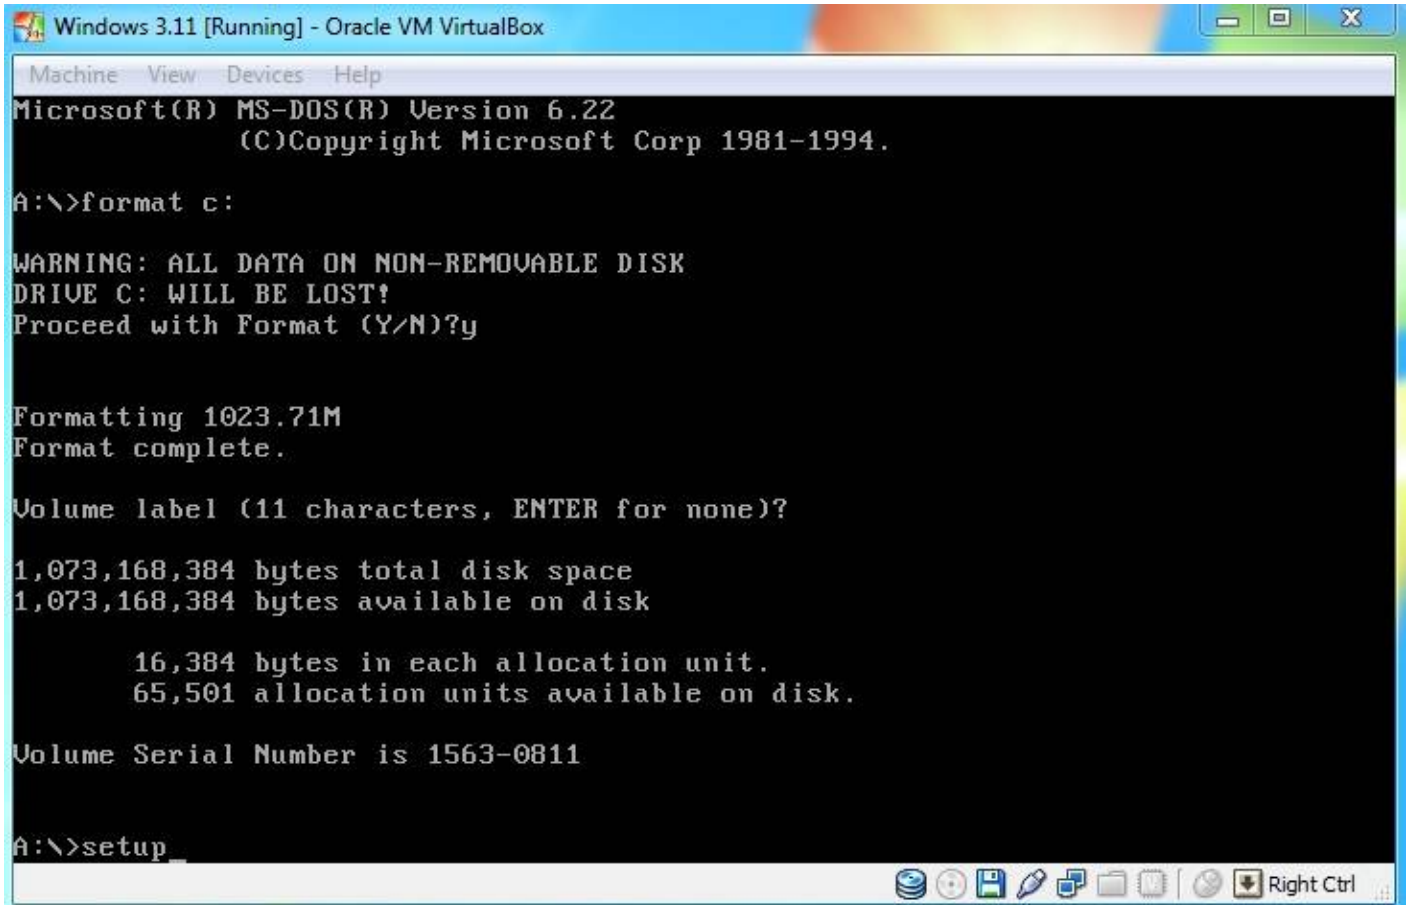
Windows 3.11 [Running] - Oracle VM VirtualBox

Machine View Devices Help

Microsoft(R) MS-DOS(R) Version 6.22
(C)Copyright Microsoft Corp 1981-1994.

A:\>format c:

WARNING: ALL DATA ON NON-REMOVABLE DISK
DRIVE C: WILL BE LOST!
Proceed with Format (Y/N)?y

Formatting 1023.71M
Format complete.

Volume label (11 characters, ENTER for none)?

1,073,168,384 bytes total disk space
1,073,168,384 bytes available on disk

16,384 bytes in each allocation unit.
65,501 allocation units available on disk.

Volume Serial Number is 1563-0811

A:\>setup_

Right Ctrl